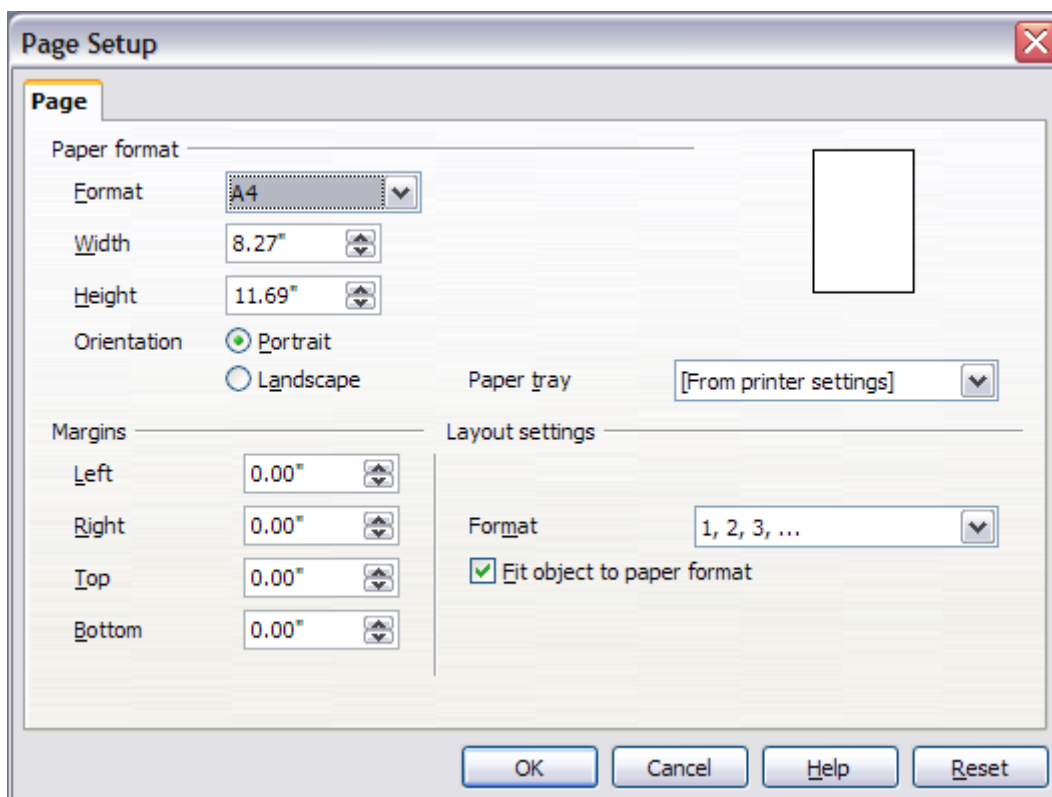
Page Setup

Page

Paper format

Format A4

Width 8.27"

Height 11.69"

Orientation Portrait

Landscape

Paper tray [From printer settings]

Margins

Left 0.00"

Right 0.00"

Top 0.00"

Bottom 0.00"

Layout settings

Format 1, 2, 3, ...

Fit object to paper format

OK Cancel Help Reset